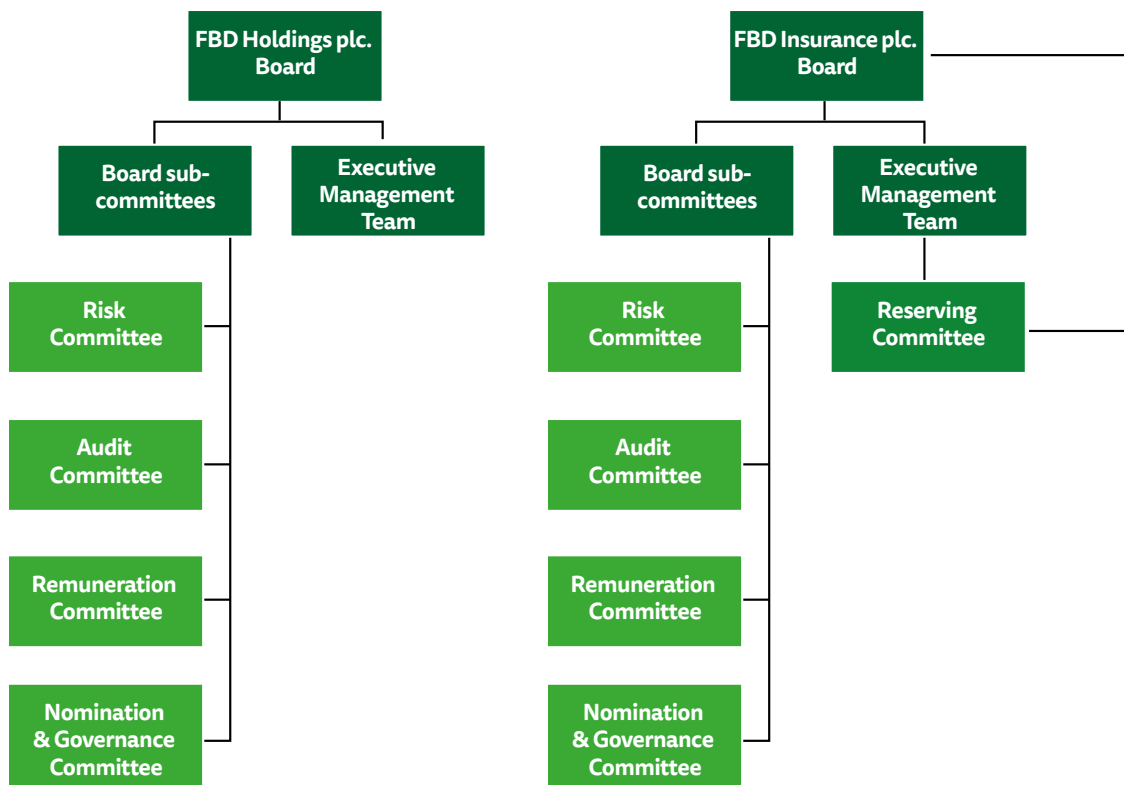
FBD Holdings plc. Board

Board sub-committees

Executive Management Team

Risk Committee

Audit Committee

Remuneration Committee

Nomination & Governance Committee

FBD Insurance plc. Board

Board sub-committees

Executive Management Team

Reserving Committee

Risk Committee

Audit Committee

Remuneration Committee

Nomination & Governance Committee